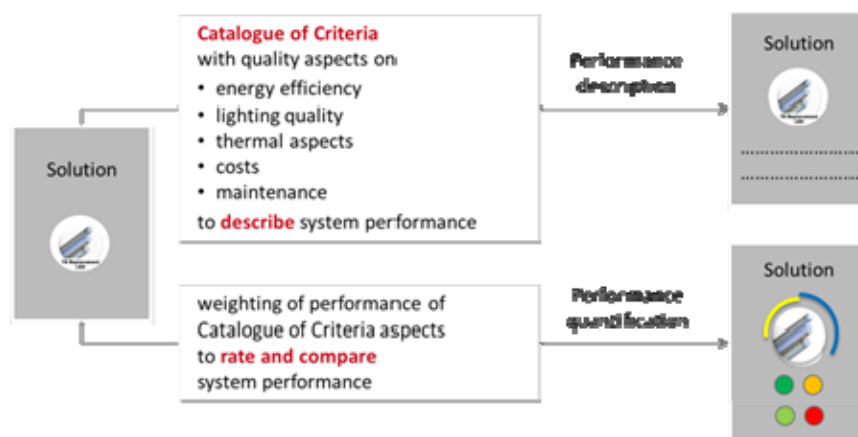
Solution

Catalogue of Criteria
with quality aspects on:
- energy efficiency
- lighting quality
- thermal aspects
- costs
- maintenance
to describe system performance

Performance description

Solution

weighting of performance of Catalogue of Criteria aspects to rate and compare system performance

Performance quantification

Solution

Solution